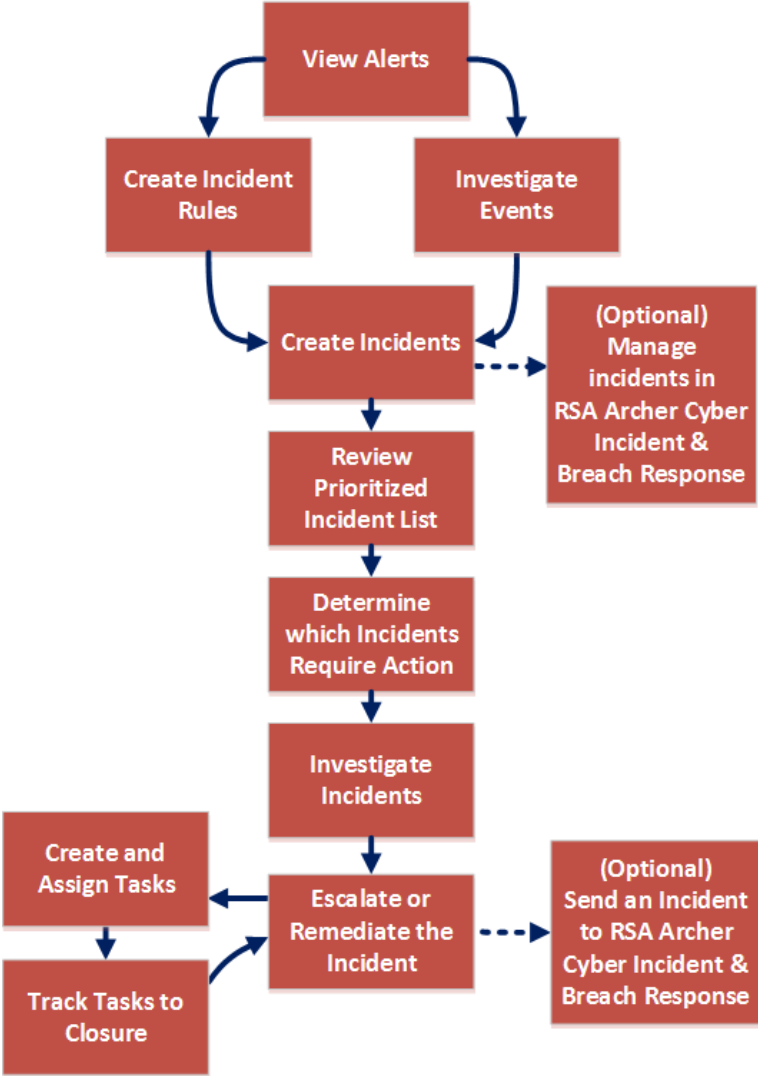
View Alerts

Create Incident Rules

Investigate Events

Create Incidents

(Optional) Manage incidents in RSA Archer Cyber Incident & Breach Response

Review Prioritized Incident List

Determine which Incidents Require Action

Investigate Incidents

Create and Assign Tasks

Escalate or Remediate the Incident

(Optional) Send an Incident to RSA Archer Cyber Incident & Breach Response

Track Tasks to Closure